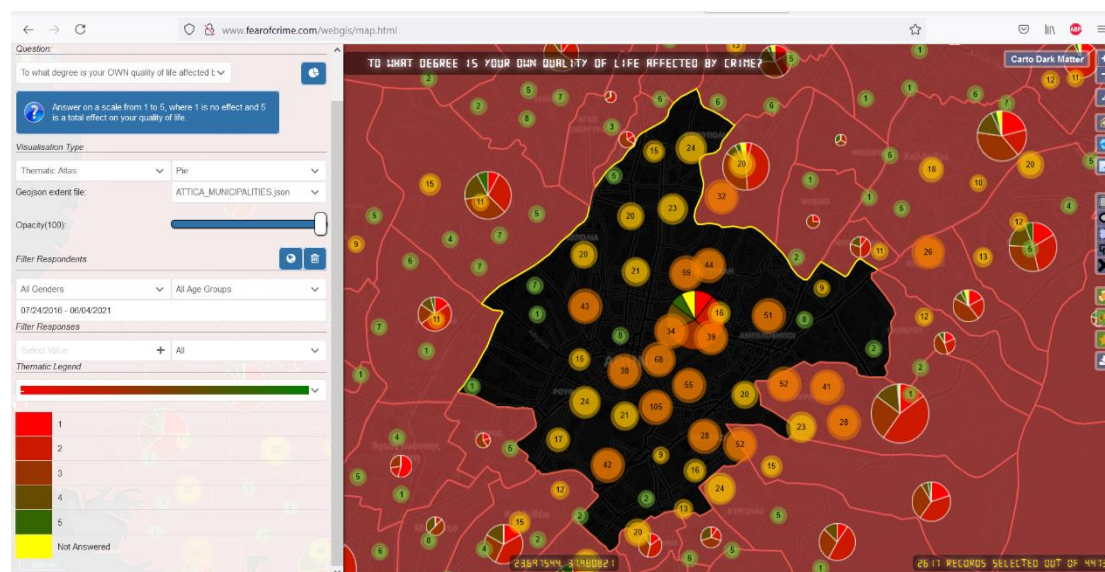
www.fearofcrime.com/webgis/map.html

Question:
To what degree is your OWN quality of life affected b

Answer on a scale from 1 to 5, where 1 is no effect and 5 is a total effect on your quality of life.

Visualisation Type
Thematic Atlas
Pie
Geojson extent file:
ATTICA_MUNICIPALITIES.json
Opacity(100):

Filter Respondents
All Genders
All Age Groups
07/24/2016 - 06/04/2021
Filter Responses
Select Value
All
Thematic Legend

1
2
3
4
5
Not Answered

TO WHAT DEGREE IS YOUR OWN QUALITY OF LIFE AFFECTED BY CRIME?
Carto Dark Matter

13 5 11 12 2 6 5 7 8 1 1 6 24 15 20 20 32 15 11 23 20 5 18 10 20 6 4 12 9 20 26 6 11 13 9 21 59 44 4 43 7 11 16 51 34 39 8 12 1 15 68 38 2 55 24 52 41 21 105 20 4 23 28 28 17 52 42 16 15 1 12 24 2 13 15 2 20 6 5 6

23.691544, 37.980821
2617 RECORDS SELECTED OUT OF 4473